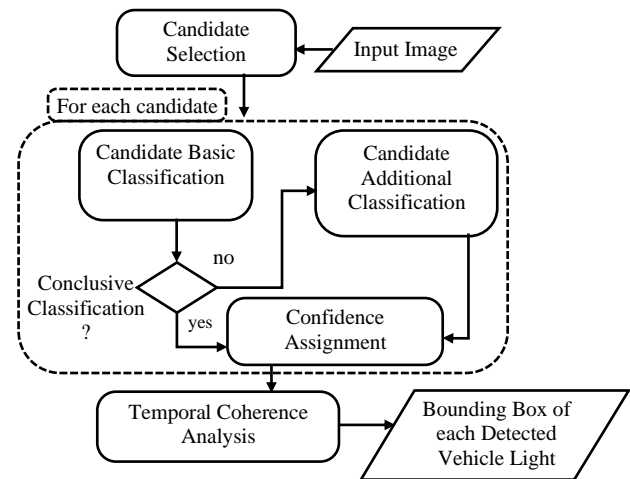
Candidate Selection

Input Image

For each candidate

Candidate Basic Classification

Candidate Additional Classification

no

Conclusive Classification ?

yes

Confidence Assignment

Temporal Coherence Analysis

Bounding Box of each Detected Vehicle Light